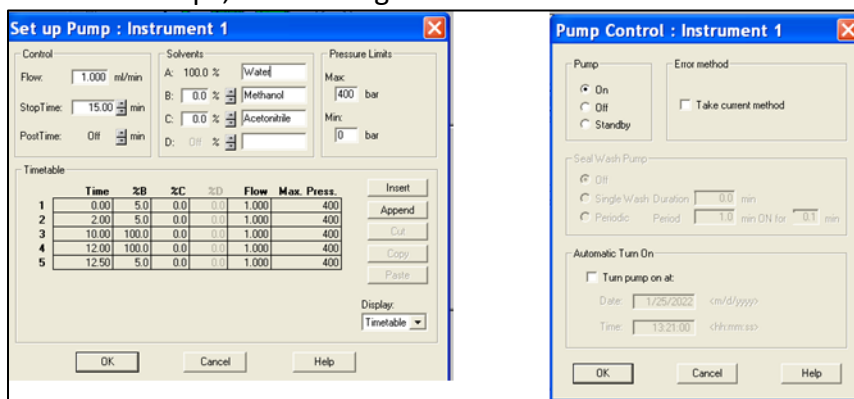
Set up Pump : Instrument 1

Control
Flow: 1.000 ml/min
StopTime: 15.00 min
PostTime: Off min

Solvents
A: 100.0 % Water
B: 0.0 % Methanol
C: 0.0 % Acetonitrile
D: Off %

Pressure Limits
Max: 400 bar
Min: 0 bar

Timetable

| | Time | %B | %C | %D | Flow | Max. Press. |
|---|---|---|---|---|---|---|
| 1 | 0.00 | 5.0 | 0.0 | 0.0 | 1.000 | 400 |
| 2 | 2.00 | 5.0 | 0.0 | 0.0 | 1.000 | 400 |
| 3 | 10.00 | 100.0 | 0.0 | 0.0 | 1.000 | 400 |
| 4 | 12.00 | 100.0 | 0.0 | 0.0 | 1.000 | 400 |
| 5 | 12.50 | 5.0 | 0.0 | 0.0 | 1.000 | 400 |

Insert
Append
Cut
Copy
Paste

Display:
Timetable

OK Cancel Help

Pump Control : Instrument 1

Pump
On
Off
Standby

Error method
Take current method

Seal Wash Pump
Off
Single Wash Duration 0.0 min
Periodic Period 1.0 min ON for 0.1 min

Automatic Turn On
Turn pump on at:
Date: 1/25/2022 <m/d/yyyy>
Time: 13:21:00 <hh:mm:ss>

OK Cancel Help